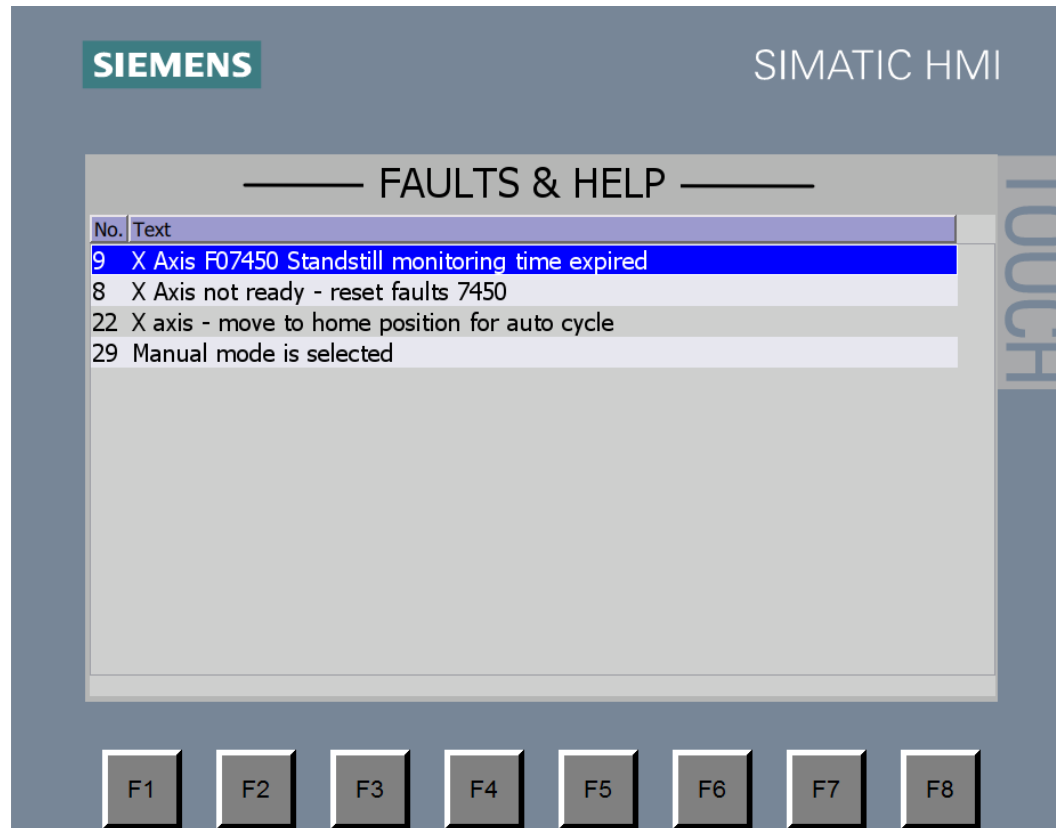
SIEMENS

SIMATIC HMI

FAULTS & HELP

TOUCH

| No. | Text |
|---|---|
| 9 | X Axis F07450 Standstill monitoring time expired |
| 8 | X Axis not ready - reset faults 7450 |
| 22 | X axis - move to home position for auto cycle |
| 29 | Manual mode is selected |

F1 F2 F3 F4 F5 F6 F7 F8